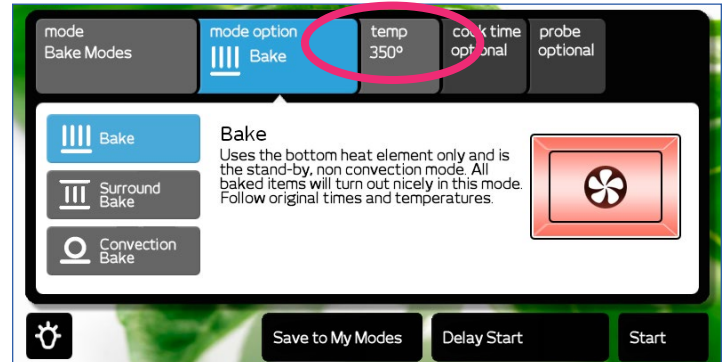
mode
Bake Modes

mode option
Bake

temp
350°

cook time
optional

probe
optional

Bake

Surround Bake

Convection Bake

Bake
Uses the bottom heat element only and is the stand-by, non convection mode. All baked items will turn out nicely in this mode. Follow original times and temperatures.

Save to My Modes

Delay Start

Start